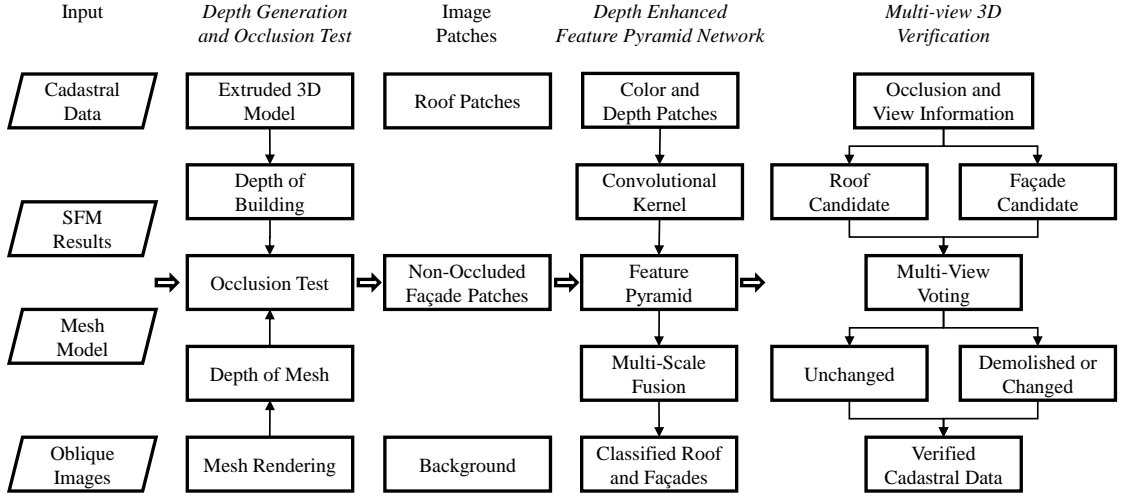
Input

Cadastral Data

SFM Results

Mesh Model

Oblique Images

*Depth Generation and Occlusion Test*

Extruded 3D Model

Depth of Building

Occlusion Test

Depth of Mesh

Mesh Rendering

Image Patches

Roof Patches

Non-Occluded Façade Patches

Background

*Depth Enhanced Feature Pyramid Network*

Color and Depth Patches

Convolutional Kernel

Feature Pyramid

Multi-Scale Fusion

Classified Roof and Façades

*Multi-view 3D Verification*

Occlusion and View Information

Roof Candidate

Façade Candidate

Multi-View Voting

Unchanged

Demolished or Changed

Verified Cadastral Data